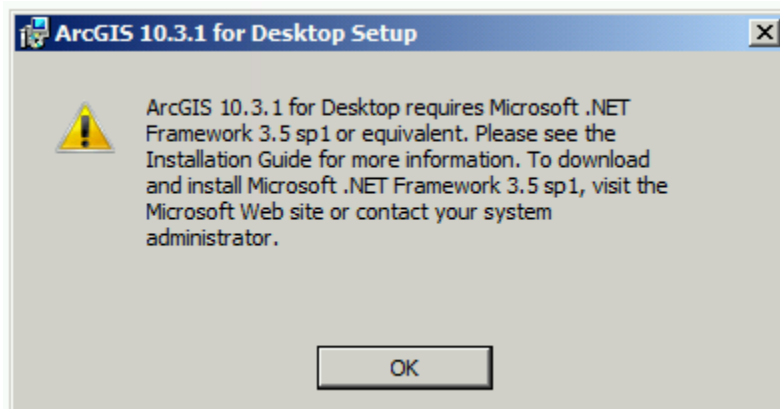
ArcGIS 10.3.1 for Desktop Setup

ArcGIS 10.3.1 for Desktop requires Microsoft .NET Framework 3.5 sp1 or equivalent. Please see the Installation Guide for more information. To download and install Microsoft .NET Framework 3.5 sp1, visit the Microsoft Web site or contact your system administrator.

OK